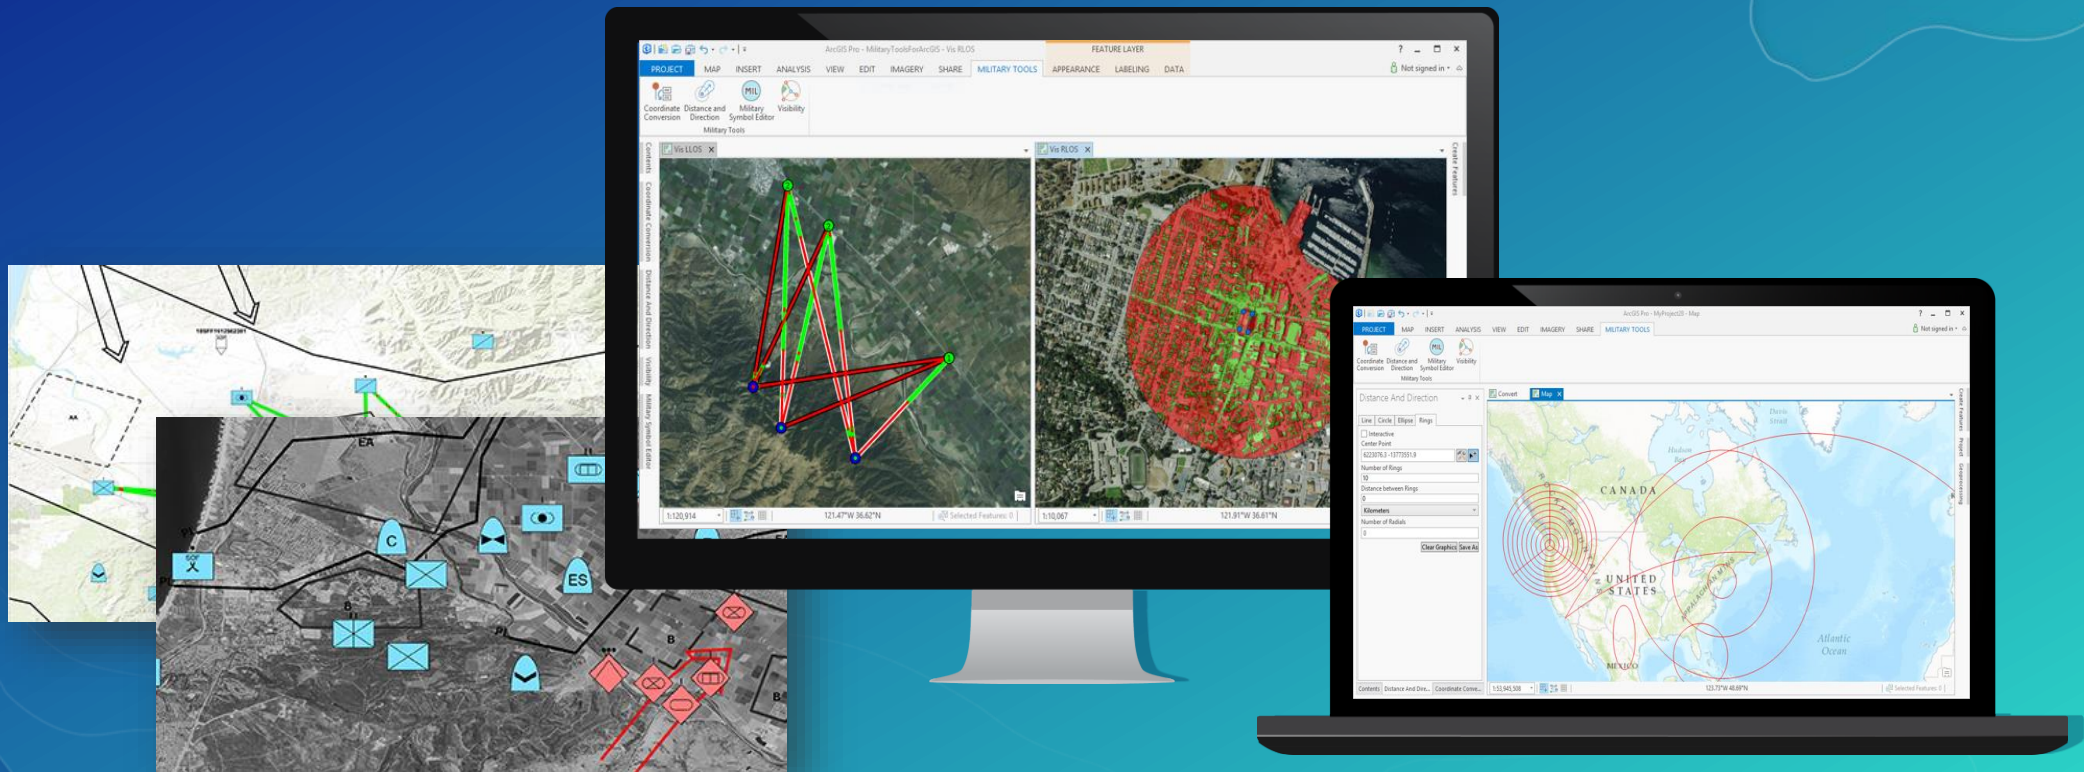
ArcGIS Pro - MilitaryToolsForArcGIS - Vis RLOS

FEATURE LAYER

PROJECT MAP INSERT ANALYSIS VIEW EDIT IMAGERY SHARE MILITARY TOOLS APPEARANCE LABELING DATA

Not signed in

Coordinate Conversion Distance and Direction Military Symbol Editor Visibility

Military Tools

Vis LLOS

Vis RLOS

Contents Coordinate Conversion Distance And Direction Visibility Military Symbol Editor

Create Features

1:120,914

121.47°W 36.62°N

Selected Features: 0

1:10,067

121.91°W 36.61°N

EA

C

ES

SOF

B

PL

ArcGIS Pro - MyProject28 - Map

PROJECT MAP INSERT ANALYSIS VIEW EDIT IMAGERY SHARE MILITARY TOOLS

Not signed in

Coordinate Conversion Distance and Direction Military Symbol Editor Visibility

Military Tools

Distance And Direction

Line Circle Ellipse Rings

Interactive

Center Point

Number of Rings

10

Distance between Rings

Kilometers

Number of Radials

0

Clear Graphics Save As

Convert Map

CANADA

UNITED STATES

MEXICO

Atlantic Ocean

Hudson Bay

Contents Distance And Dire... Coordinate Conve...

1:53,945,508

123.73°W 48.69°N

Selected Features: 0